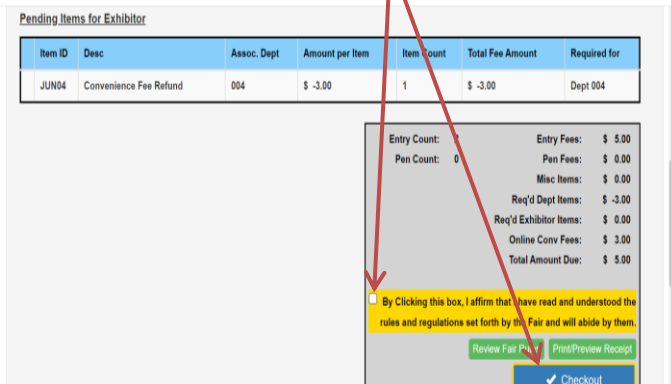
Pending Items for Exhibitor

| Item ID | Desc | Assoc. Dept | Amount per Item | Item Count | Total Fee Amount | Required for |
|---|---|---|---|---|---|---|
| JUN04 | Convenience Fee Refund | 004 | $ -3.00 | 1 | $ -3.00 | Dept 004 |

Entry Count: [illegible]
Pen Count: 0
Entry Fees: $ 5.00
Pen Fees: $ 0.00
Misc Items: $ 0.00
Req'd Dept Items: $ -3.00
Req'd Exhibitor Items: $ 0.00
Online Conv Fees: $ 3.00
Total Amount Due: $ 5.00

By Clicking this box, I affirm that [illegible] have read and understood the rules and regulations set forth by th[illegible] Fair and will abide by them.

Review Fair P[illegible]

Print/Preview Receipt

Checkout